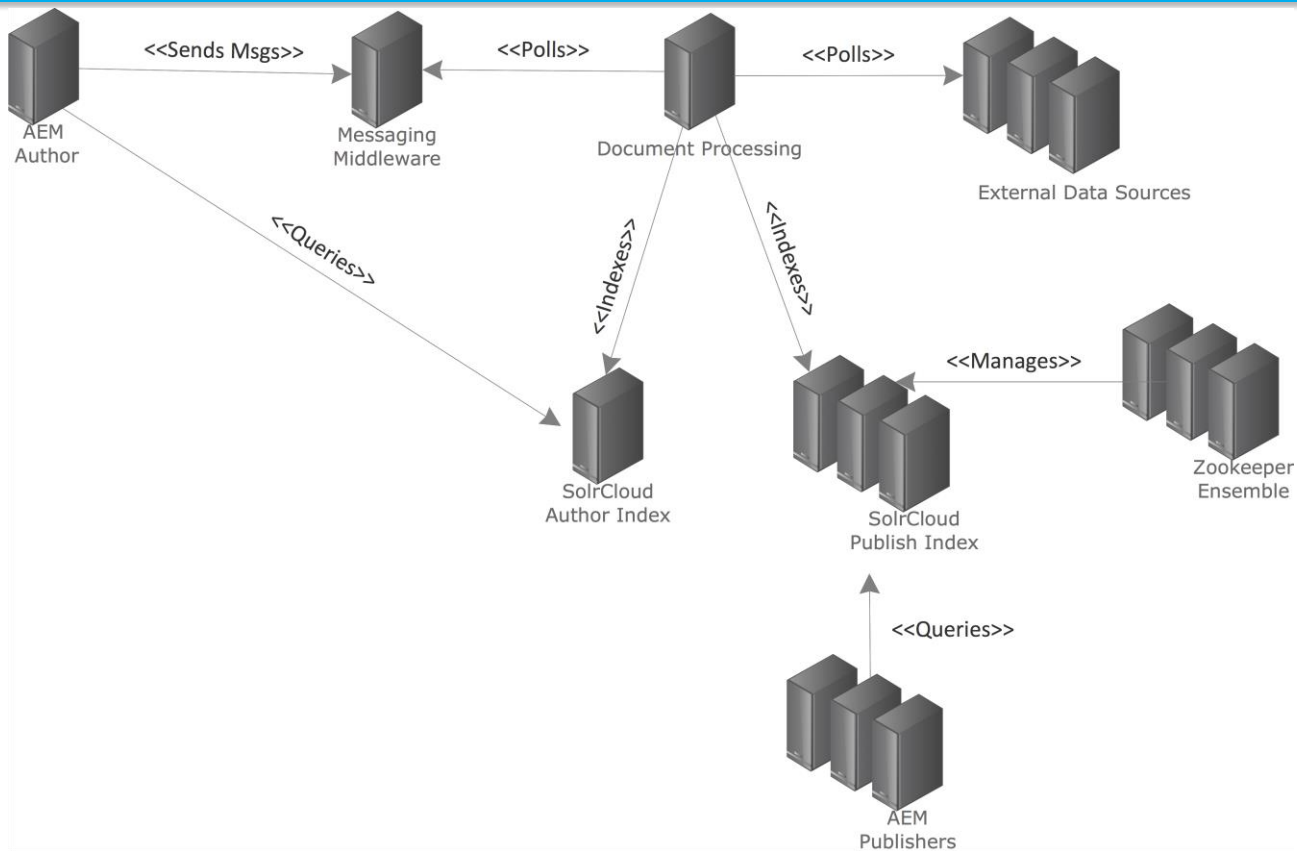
AEM Author

<<Sends Msgs>>

Messaging Middleware

<<Polls>>

Document Processing

<<Polls>>

External Data Sources

<<Queries>>

<<Indexes>>

<<Indexes>>

<<Manages>>

SolrCloud Author Index

SolrCloud Publish Index

Zookeeper Ensemble

<<Queries>>

AEM Publishers